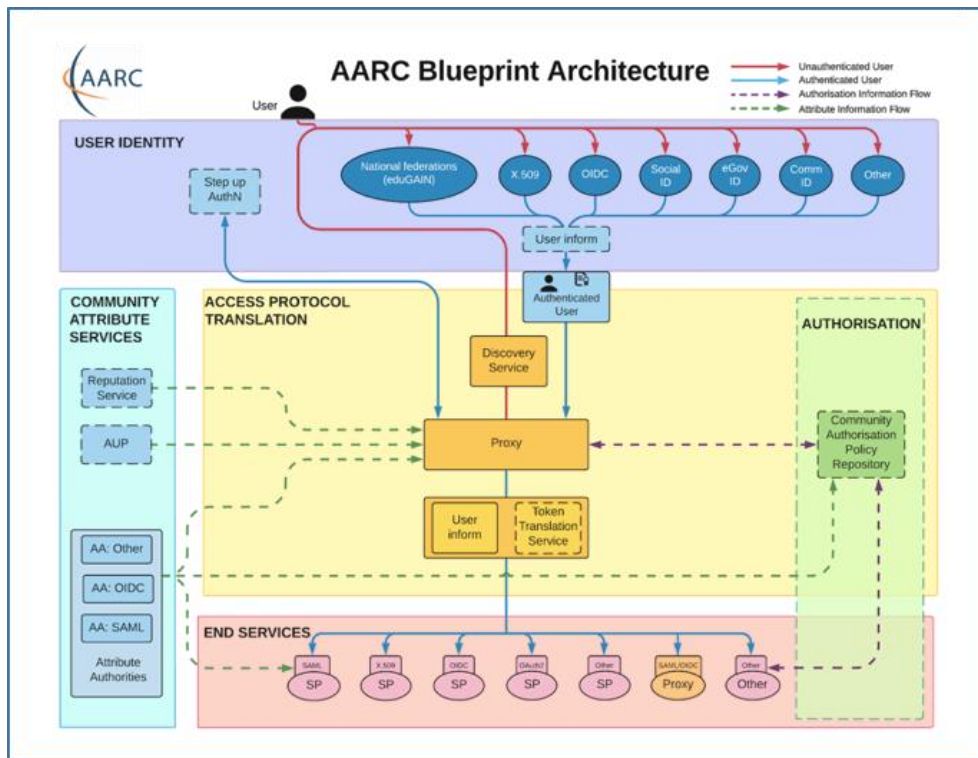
AARC

AARC Blueprint Architecture

Unauthenticated User
Authenticated User
Authorisation Information Flow
Attribute Information Flow

User

USER IDENTITY

Step up AuthN

National federations (eduGAIN)

X.509

OIDC

Social ID

eGov ID

Comm ID

Other

User inform

Authenticated User

COMMUNITY ATTRIBUTE SERVICES

ACCESS PROTOCOL TRANSLATION

AUTHORISATION

Discovery Service

Reputation Service

AUP

Proxy

Community Authorisation Policy Repository

User inform

Token Translation Service

AA: Other

AA: OIDC

AA: SAML

Attribute Authorities

END SERVICES

SAML
SP

X.509
SP

OIDC
SP

OAuth2
SP

Other
SP

SAML/OIDC
Proxy

Other
Other